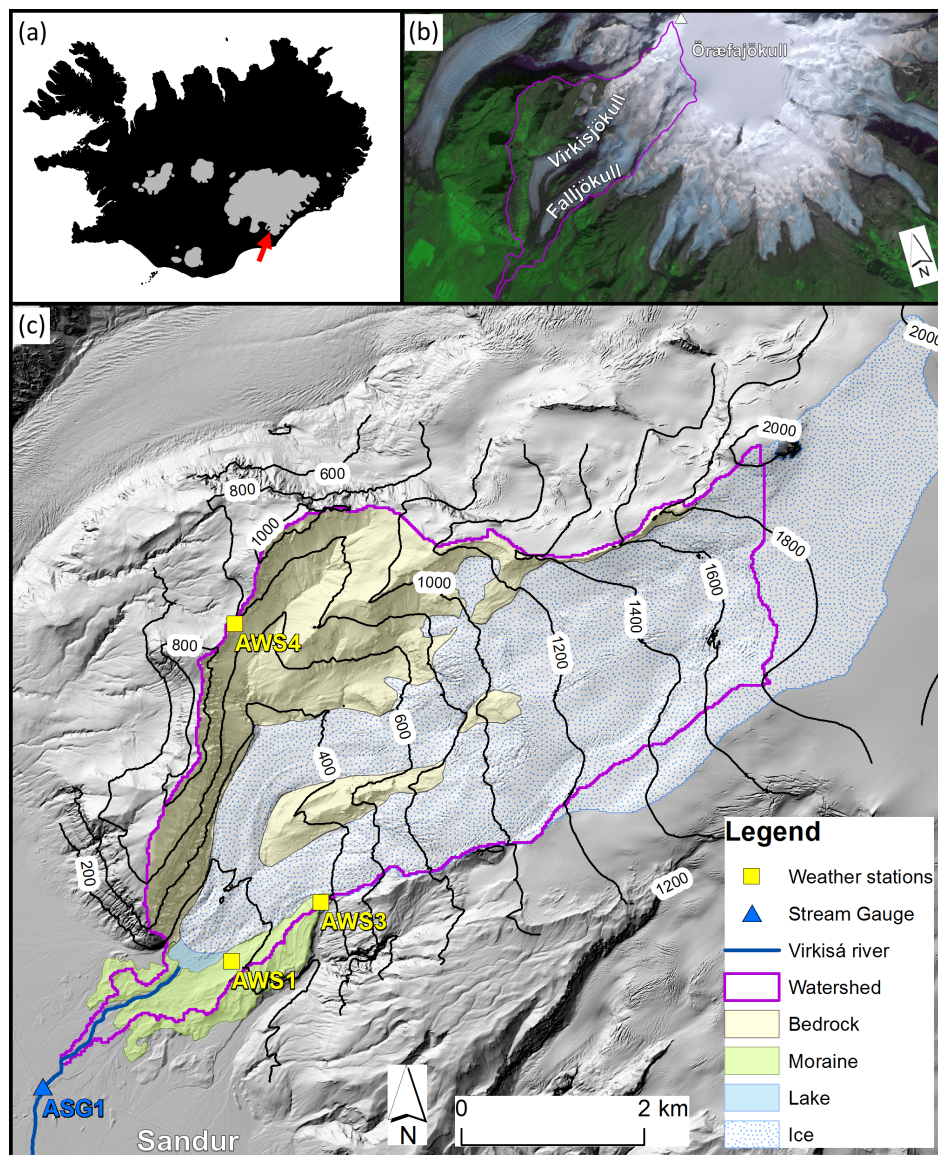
(a)

(b)
Öræfajökull
Virkisjökull
Falljökull
N

(c)
2000
2000
600
800
1000
1800
1000
1600
1400
1200
800
AWS4
600
400
200
1200
AWS3
AWS1
ASG1
Sandur
N
0 2 km

Legend
Weather stations
Stream Gauge
Virkisá river
Watershed
Bedrock
Moraine
Lake
Ice